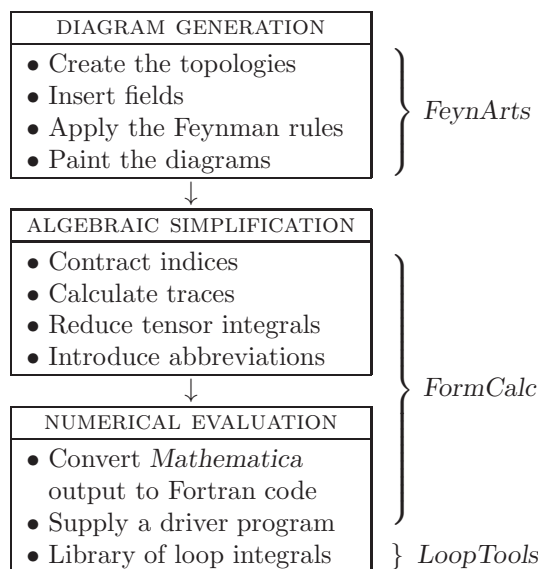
DIAGRAM GENERATION

• Create the topologies
• Insert fields
• Apply the Feynman rules
• Paint the diagrams

FeynArts

↓

ALGEBRAIC SIMPLIFICATION

• Contract indices
• Calculate traces
• Reduce tensor integrals
• Introduce abbreviations

↓

NUMERICAL EVALUATION

• Convert Mathematica output to Fortran code
• Supply a driver program

FormCalc

• Library of loop integrals

LoopTools